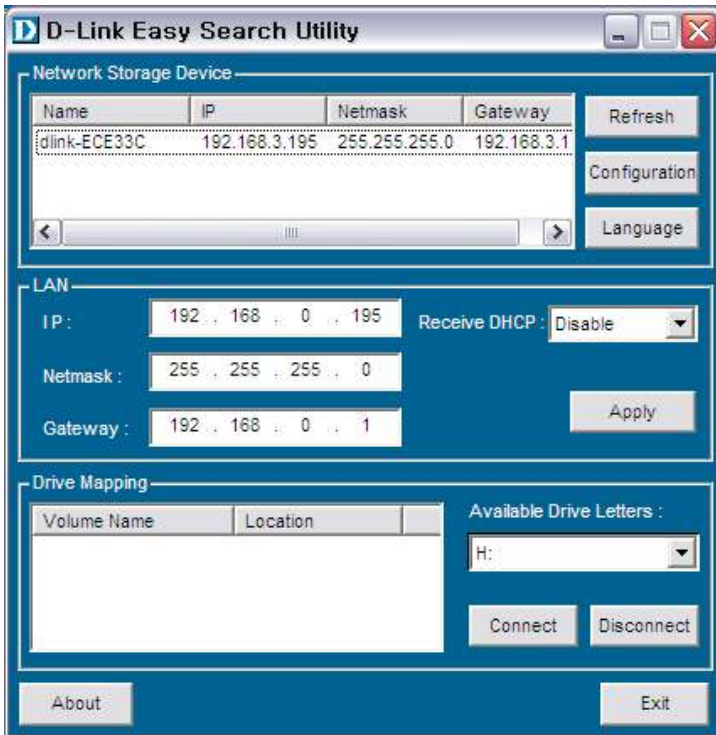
D D-Link Easy Search Utility

Network Storage Device

| Name | IP | Netmask | Gateway |
|---|---|---|---|
| dlink-ECE33C | 192.168.3.195 | 255.255.255.0 | 192.168.3.1 |

Refresh

Configuration

Language

LAN

IP: 192 . 168 . 0 . 195

Receive DHCP : Disable

Netmask : 255 . 255 . 255 . 0

Gateway : 192 . 168 . 0 . 1

Apply

Drive Mapping

| Volume Name | Location |
|---|---|

Available Drive Letters :

H:

Connect

Disconnect

About

Exit